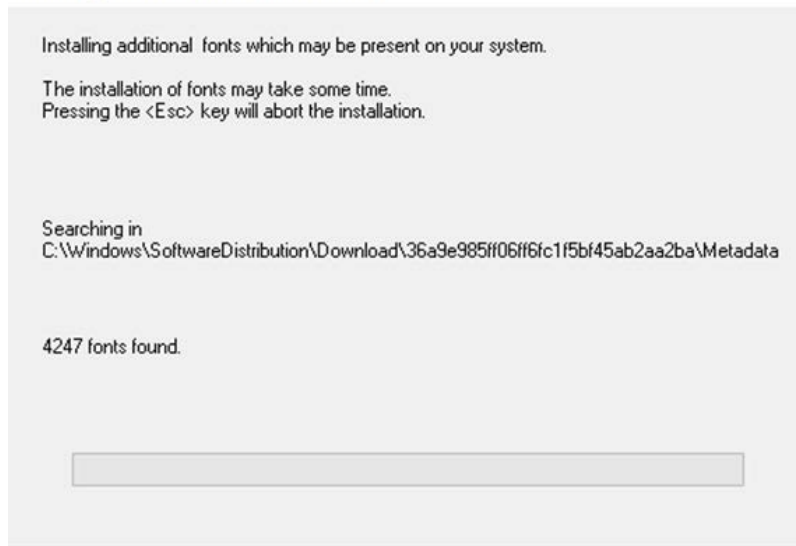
Installing additional  fonts which may be present on your system.

The installation of fonts may take some time.
Pressing the <Esc> key will abort the installation.

Searching in
C:\Windows\SoftwareDistribution\Download\36a9e985ff06ff6fc1f5bf45ab2aa2ba\Metadata

4247 fonts found.